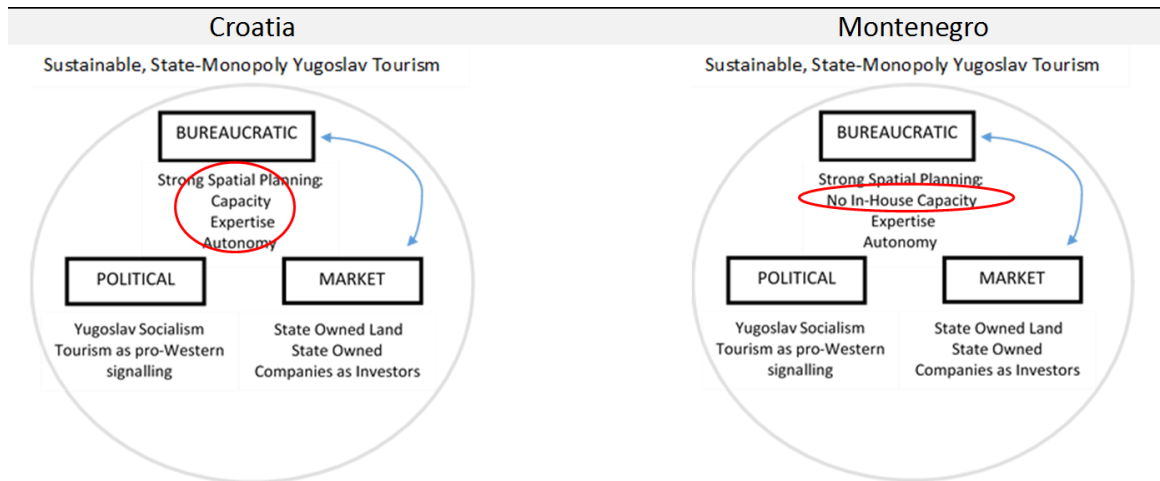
Croatia

Sustainable, State-Monopoly Yugoslav Tourism

BUREAUCRATIC

Strong Spatial Planning:
Capacity
Expertise
Autonomy

POLITICAL

Yugoslav Socialism
Tourism as pro-Western signalling

MARKET

State Owned Land
State Owned Companies as Investors

Montenegro

Sustainable, State-Monopoly Yugoslav Tourism

BUREAUCRATIC

Strong Spatial Planning:
No In-House Capacity
Expertise
Autonomy

POLITICAL

Yugoslav Socialism
Tourism as pro-Western signalling

MARKET

State Owned Land
State Owned Companies as Investors